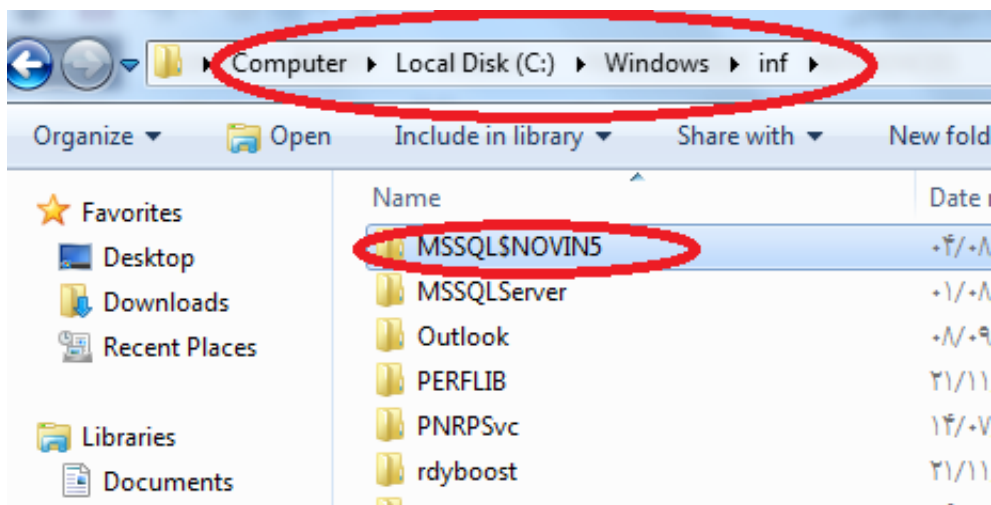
Computer ▸ Local Disk (C:) ▸ Windows ▸ inf ▸

Organize ▾ Open Include in library ▾ Share with ▾ New fold

Favorites
Desktop
Downloads
Recent Places

Libraries
Documents

| Name | Date |
|---|---|
| MSSQL$NOVIN5 | ۰۴/۰۸ |
| MSSQLServer | ۰۱/۰۸ |
| Outlook | ۰۸/۰۹ |
| PERFLIB | ۲۱/۱۱ |
| PNRPSvc | ۱۴/۰۷ |
| rdyboost | ۲۱/۱۱ |